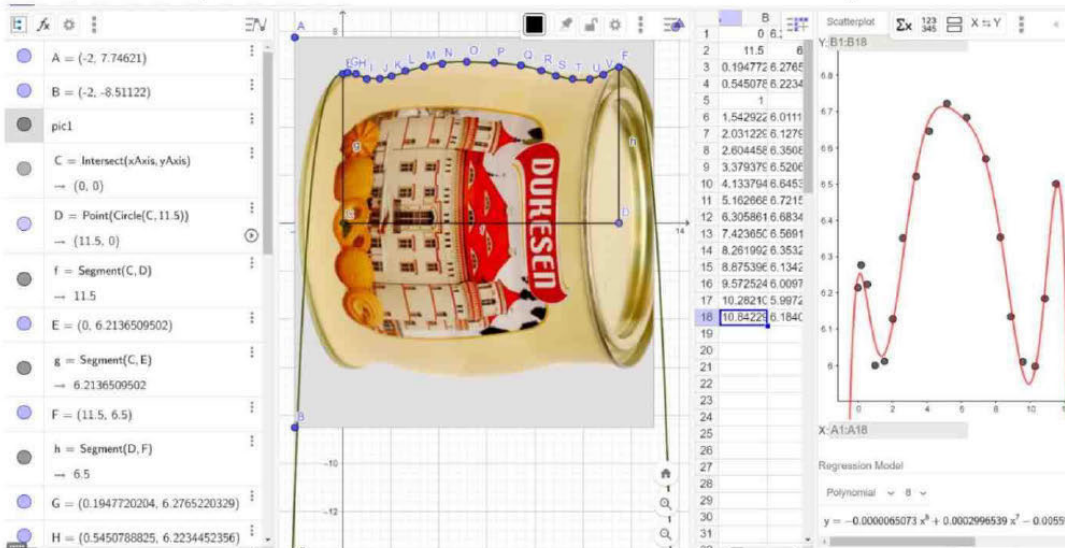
A = (-2, 7.74621)

B = (-2, -8.51122)

pic1

C = Intersect(xAxis, yAxis)
→ (0, 0)

D = Point(Circle(C, 11.5))
→ (11.5, 0)

f = Segment(C, D)
→ 11.5

E = (0, 6.2136509502)

g = Segment(C, E)
→ 6.2136509502

F = (11.5, 6.5)

h = Segment(D, F)
→ 6.5

G = (0.1947720204, 6.2765220329)

H = (0.5450788825, 6.2234452356)

A
8
G H I J K L M N O P Q R S T U V F
E
D
14
B
-10
-12

DURESEN

| | B | |
|---|---|---|
| 1 | 0 | 6.2 |
| 2 | 11.5 | 6 |
| 3 | 0.194772 | 6.2765 |
| 4 | 0.545078 | 6.2234 |
| 5 | 1 | |
| 6 | 1.542922 | 6.0111 |
| 7 | 2.031229 | 6.1279 |
| 8 | 2.604458 | 6.3508 |
| 9 | 3.379379 | 6.5206 |
| 10 | 4.133794 | 6.6453 |
| 11 | 5.162668 | 6.7215 |
| 12 | 6.305861 | 6.6834 |
| 13 | 7.423650 | 6.5691 |
| 14 | 8.261992 | 6.3532 |
| 15 | 8.875396 | 6.1342 |
| 16 | 9.572524 | 6.0097 |
| 17 | 10.28210 | 5.9972 |
| 18 | 10.84229 | 6.1840 |
| 19 | | |
| 20 | | |
| 21 | | |
| 22 | | |
| 23 | | |
| 24 | | |
| 25 | | |
| 26 | | |
| 27 | | |
| 28 | | |
| 29 | | |
| 30 | | |
| 31 | | |

Scatterplot Σx 123 345 X ⇆ Y
Y: B1:B18
6.8
6.7
6.6
6.5
6.4
6.3
6.2
6.1
6
0 2 4 6 8 10
X: A1:A18

Regression Model
Polynomial 8
y = −0.0000065073 x⁸ + 0.0002996539 x⁷ − 0.0055